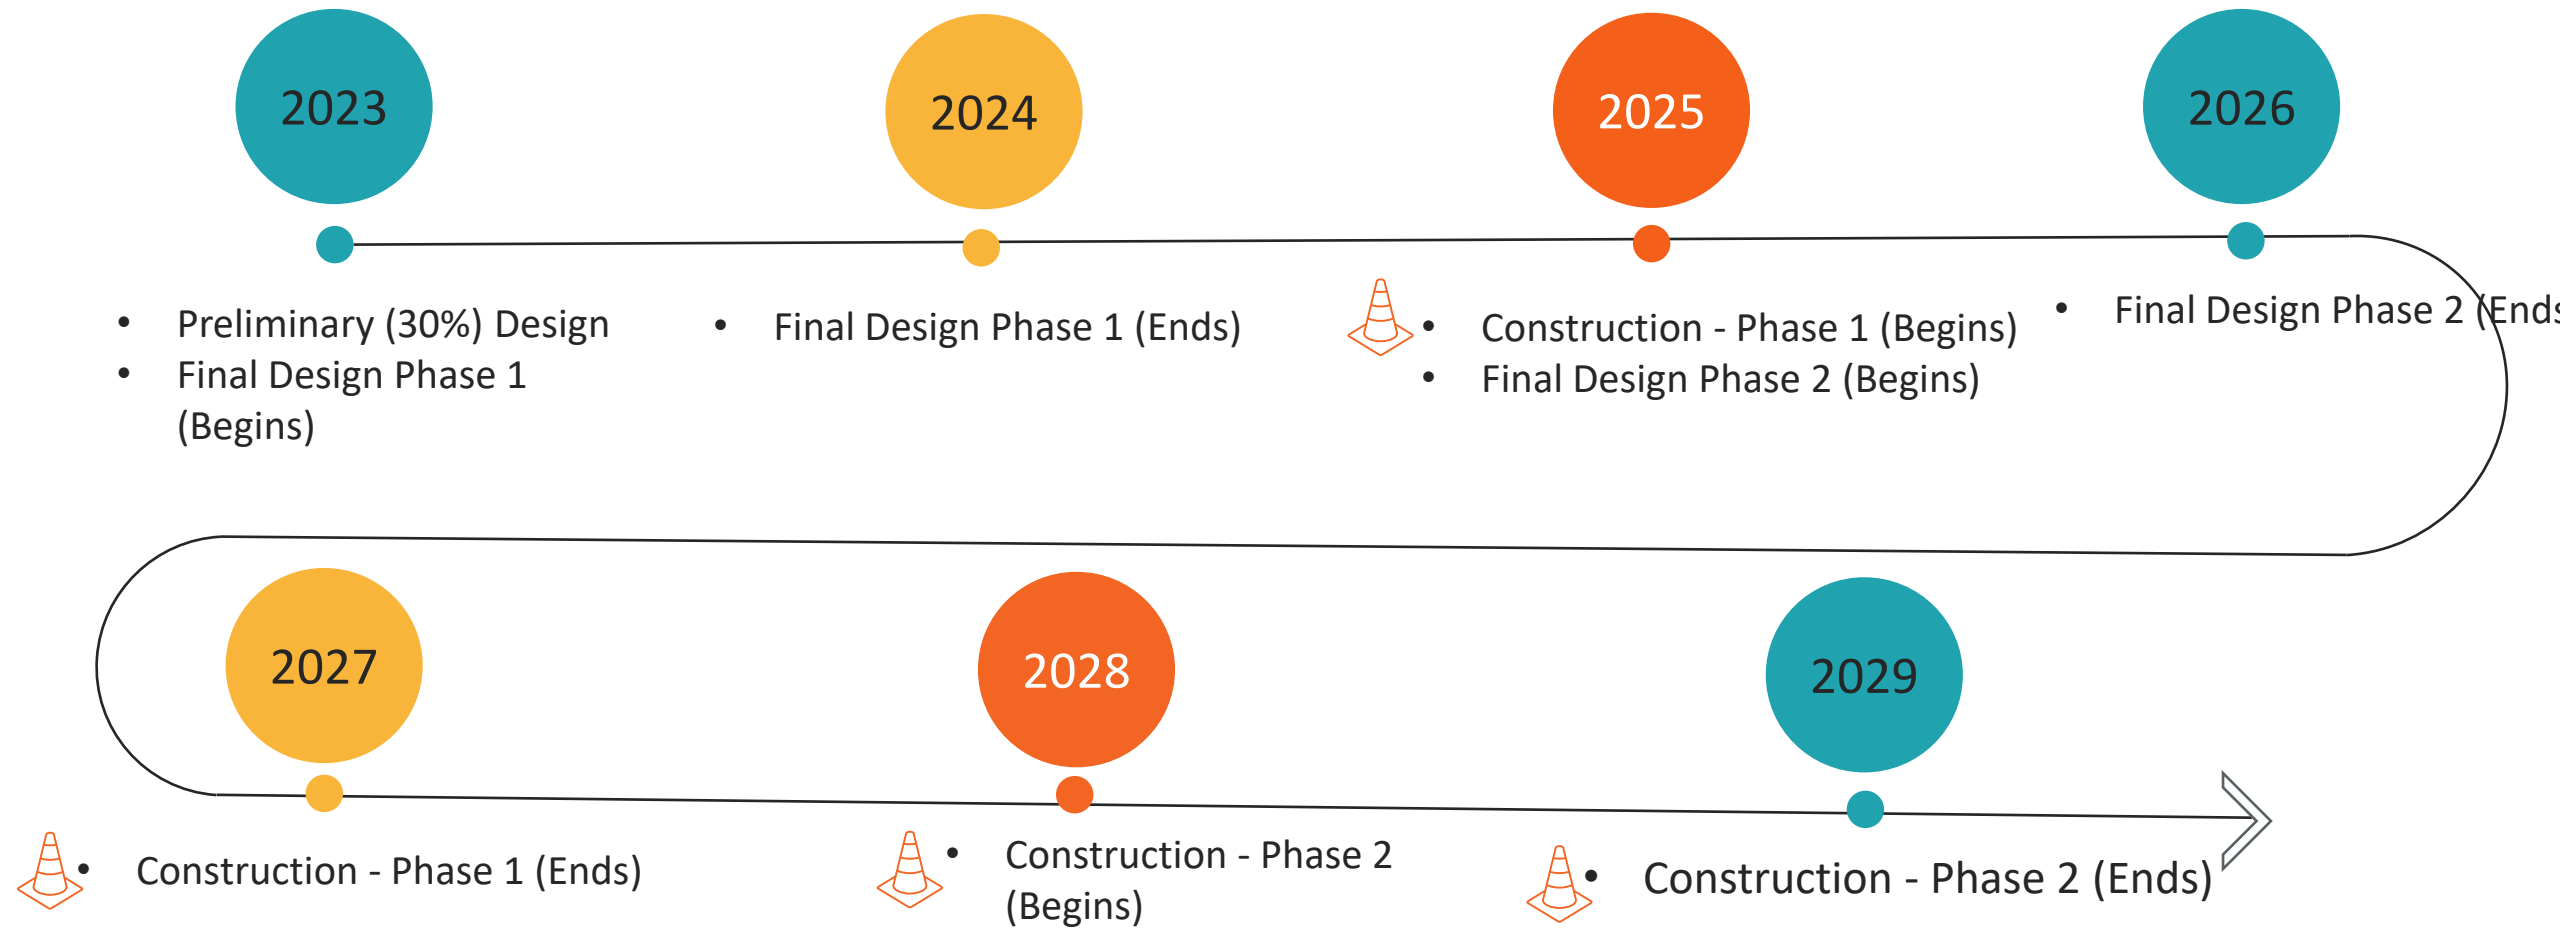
2023

- Preliminary (30%) Design
- Final Design Phase 1 (Begins)

2024

- Final Design Phase 1 (Ends)

2025

- Construction - Phase 1 (Begins)
- Final Design Phase 2 (Begins)

2026

- Final Design Phase 2 (Ends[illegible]

2027

- Construction - Phase 1 (Ends)

2028

- Construction - Phase 2 (Begins)

2029

- Construction - Phase 2 (Ends)